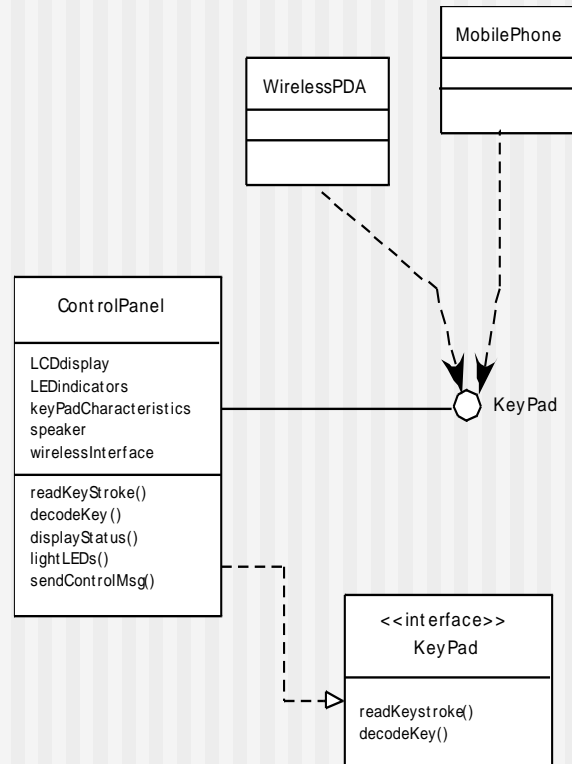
MobilePhone

WirelessPDA

ControlPanel

LCDdisplay
LEDindicators
keyPadCharacteristics
speaker
wirelessInterface

readKeyStroke()
decodeKey()
displayStatus()
lightLEDs()
sendControlMsg()

KeyPad

<<interface>>
KeyPad

readKeystroke()
decodeKey()